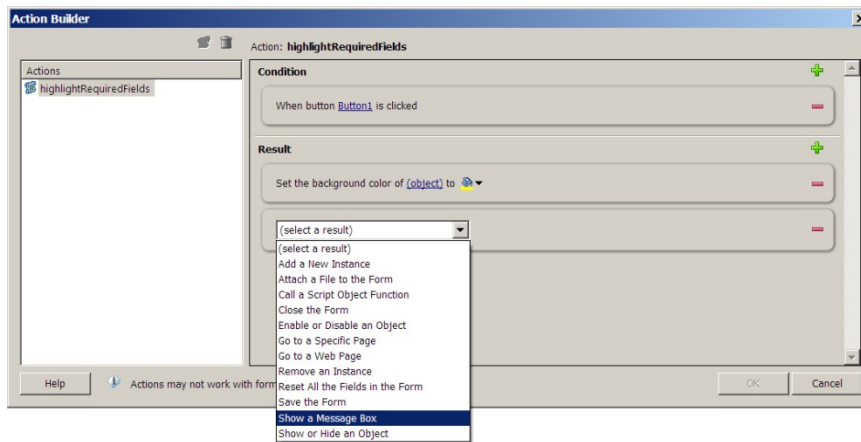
Action Builder

Action: highlightRequiredFields

Actions

highlightRequiredFields

Condition

When button Button1 is clicked

Result

Set the background color of (object) to

(select a result)

(select a result)
Add a New Instance
Attach a File to the Form
Call a Script Object Function
Close the Form
Enable or Disable an Object
Go to a Specific Page
Go to a Web Page
Remove an Instance
Reset All the Fields in the Form
Save the Form
Show a Message Box
Show or Hide an Object

Help

Actions may not work with form

OK

Cancel